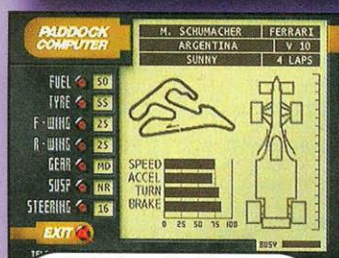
PADDOCK COMPUTER

| M. SCHUMACHER | FERRARI |
|---|---|
| ARGENTINA | V 10 |
| SUNNY | 4 LAPS |

FUEL 50
TYRE SS
F-WING 25
R-WING 25
GEAR MD
SUSP NR
STEERING 16

SPEED
ACCEL
TURN
BRAKE
0 25 50 75 100

BUSY

EXIT